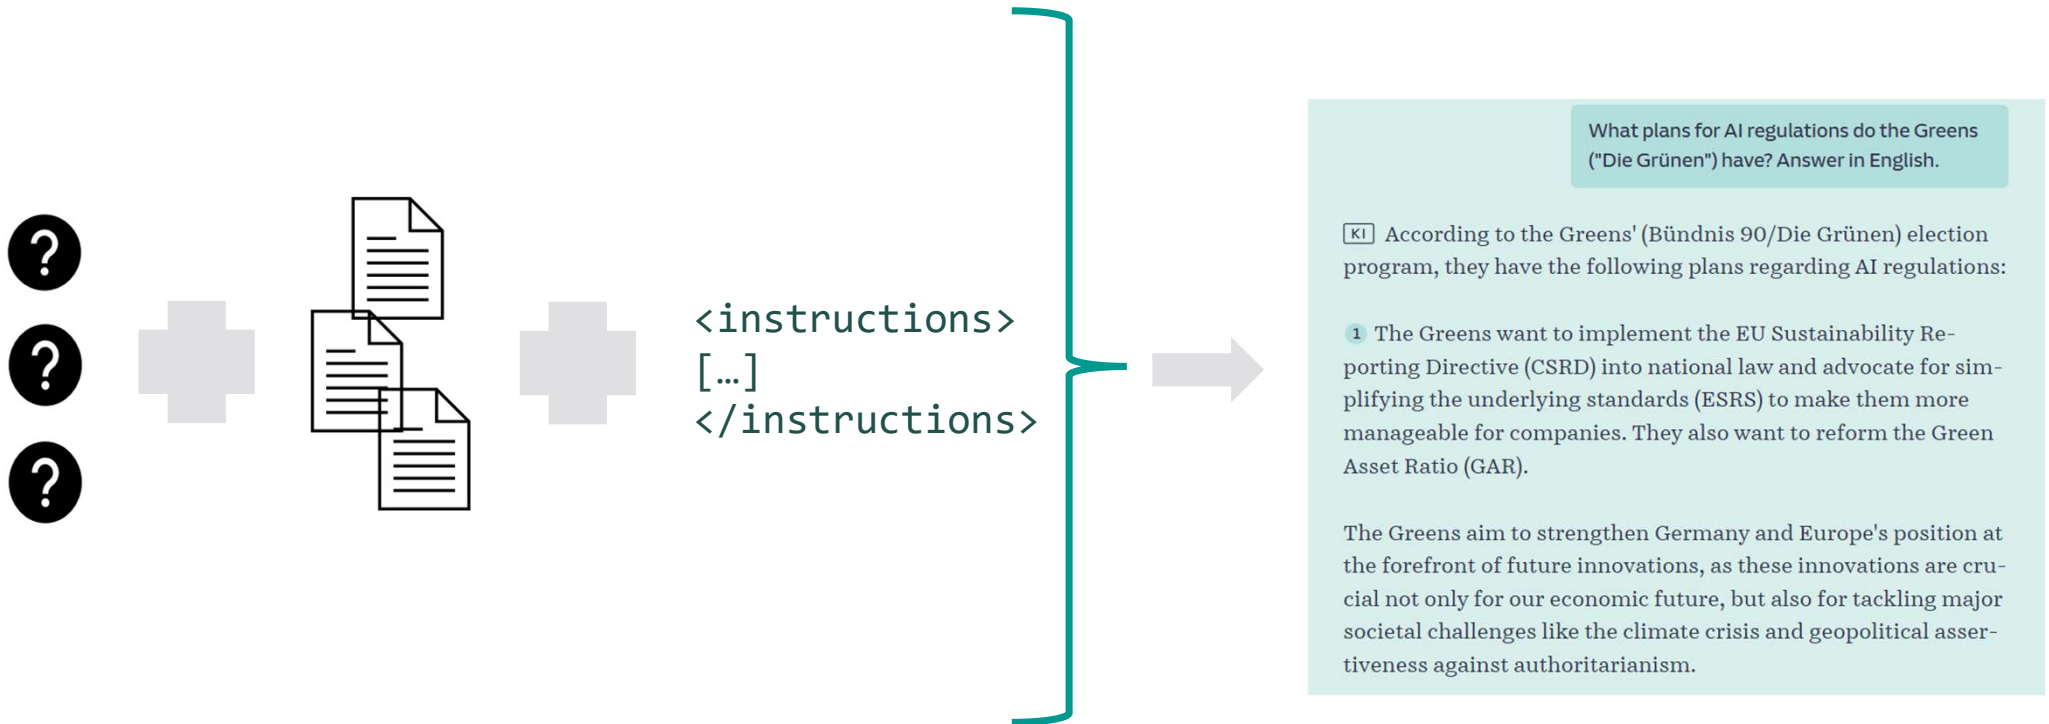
?
?
?

<instructions>
[…]
</instructions>

What plans for AI regulations do the Greens ("Die Grünen") have? Answer in English.

KI According to the Greens' (Bündnis 90/Die Grünen) election program, they have the following plans regarding AI regulations:

1 The Greens want to implement the EU Sustainability Reporting Directive (CSRD) into national law and advocate for simplifying the underlying standards (ESRS) to make them more manageable for companies. They also want to reform the Green Asset Ratio (GAR).

The Greens aim to strengthen Germany and Europe's position at the forefront of future innovations, as these innovations are crucial not only for our economic future, but also for tackling major societal challenges like the climate crisis and geopolitical assertiveness against authoritarianism.